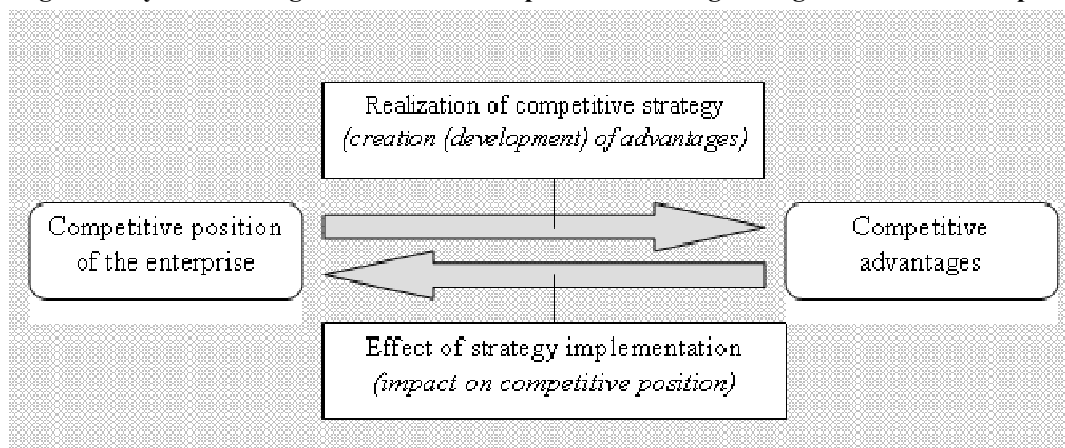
Realization of competitive strategy
(creation (development) of advantages)

Competitive position of the enterprise

Competitive advantages

Effect of strategy implementation
(impact on competitive position)